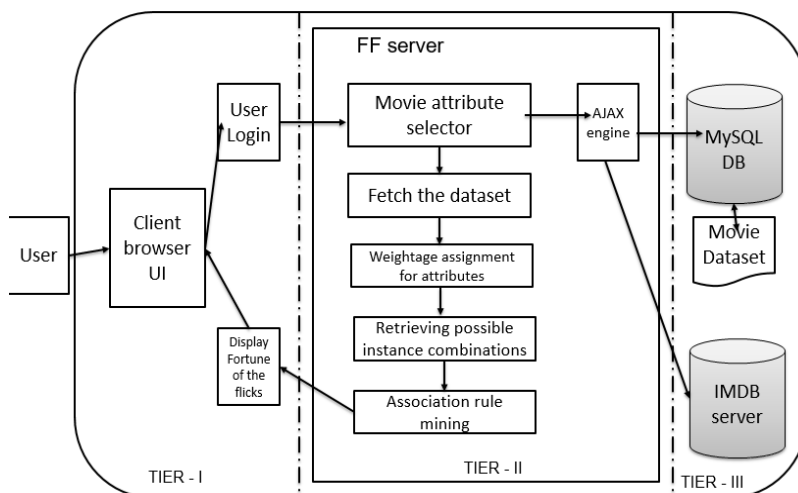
FF server

User

Client browser UI

User Login

Display Fortune of the flicks

Movie attribute selector

Fetch the dataset

Weightage assignment for attributes

Retrieving possible instance combinations

Association rule mining

AJAX engine

MySQL DB

Movie Dataset

IMDB server

TIER - I

TIER - II

TIER - III